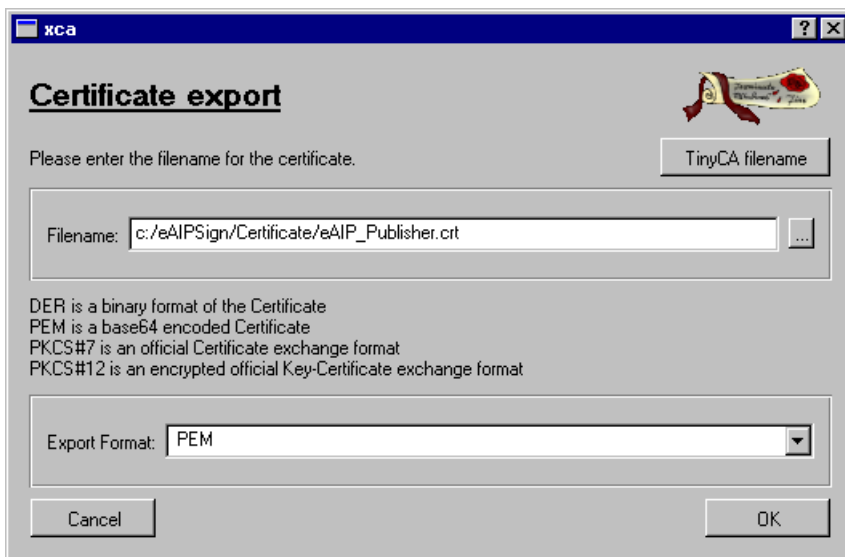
xca

? X

Certificate export

Please enter the filename for the certificate.

TinyCA filename

Filename: c:/eAIPSign/Certificate/eAIP_Publisher.crt ...

DER is a binary format of the Certificate
PEM is a base64 encoded Certificate
PKCS#7 is an official Certificate exchange format
PKCS#12 is an encrypted official Key-Certificate exchange format

Export Format: PEM

Cancel

OK